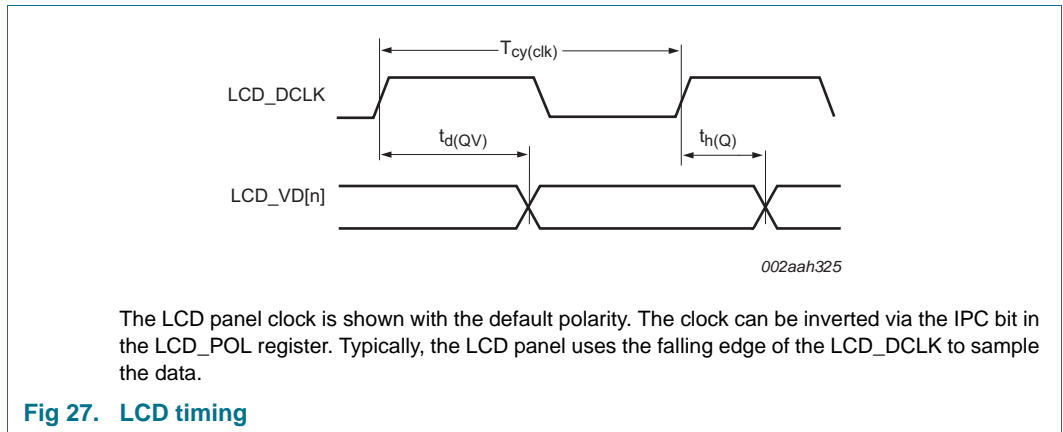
$T_{cy(clk)}$

LCD_DCLK

$t_{d(QV)}$

$t_{h(Q)}$

LCD_VD[n]

002aah325

The LCD panel clock is shown with the default polarity. The clock can be inverted via the IPC bit in the LCD_POL register. Typically, the LCD panel uses the falling edge of the LCD_DCLK to sample the data.

Fig 27. LCD timing